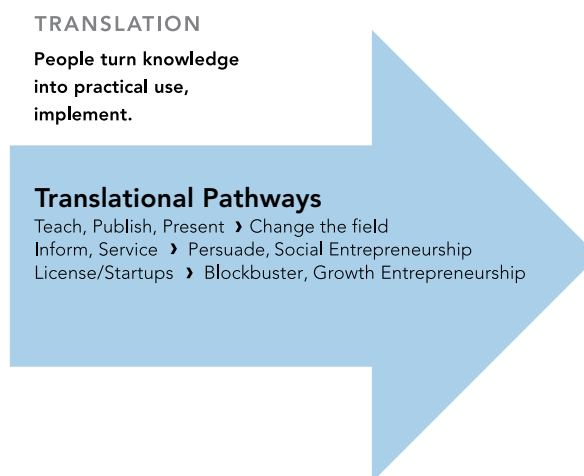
TRANSLATION

People turn knowledge into practical use, implement.

Translational Pathways

Teach, Publish, Present › Change the field
Inform, Service › Persuade, Social Entrepreneurship
License/Startups › Blockbuster, Growth Entrepreneurship